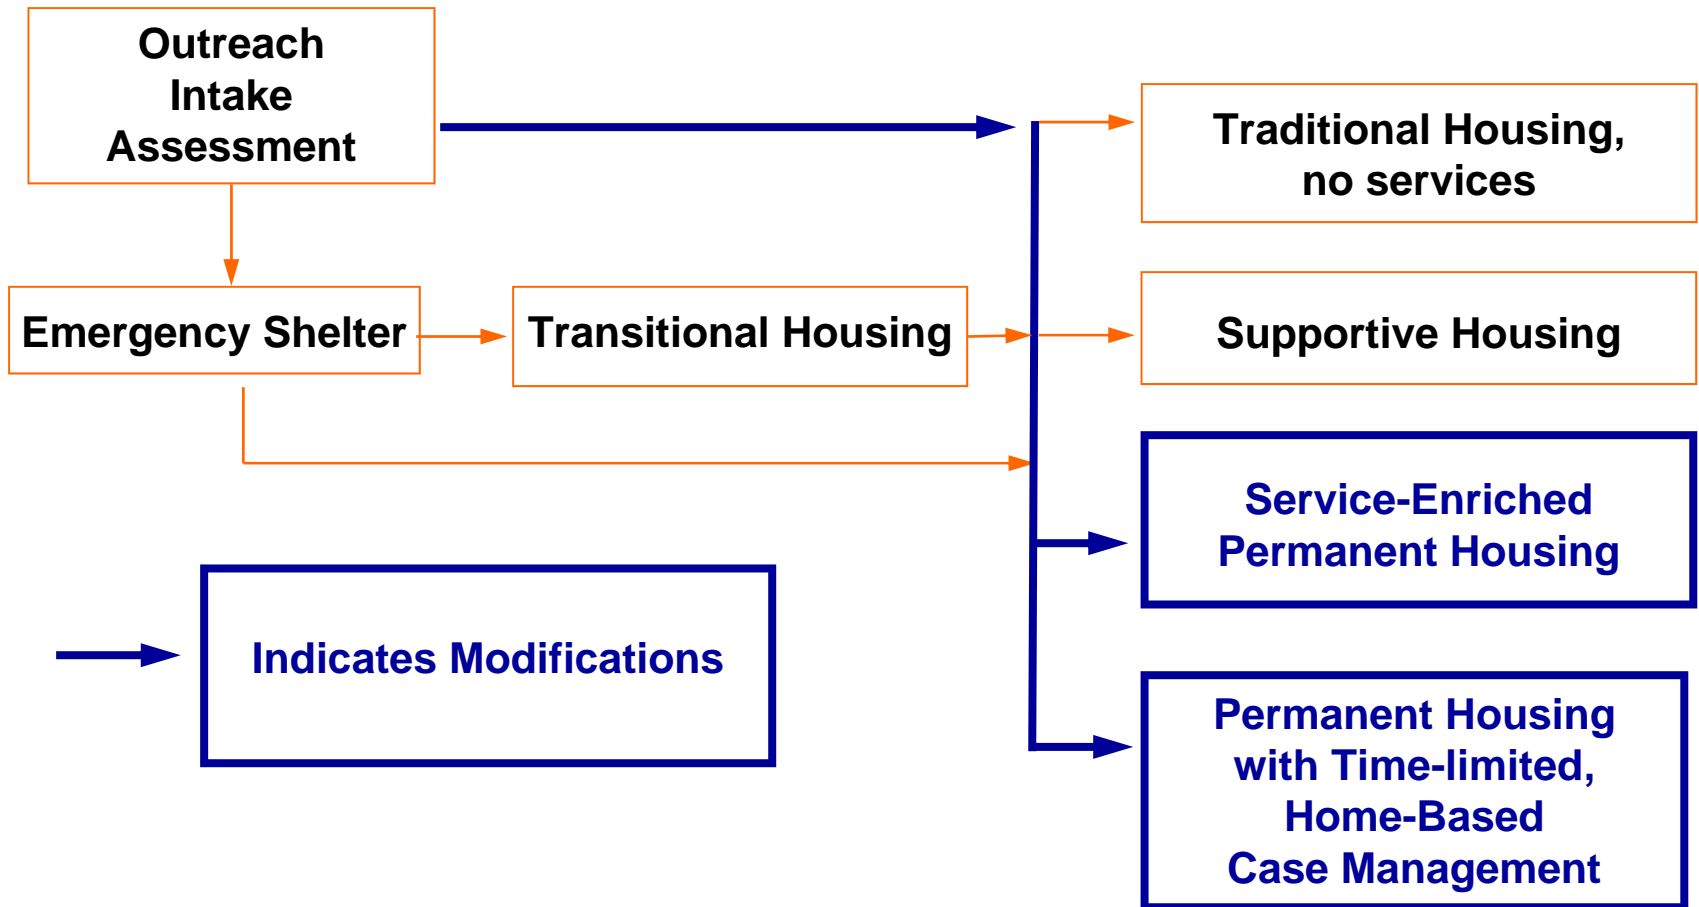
Outreach
Intake
Assessment

Traditional Housing,
no services

Emergency Shelter

Transitional Housing

Supportive Housing

Service-Enriched
Permanent Housing

Indicates Modifications

Permanent Housing
with Time-limited,
Home-Based
Case Management